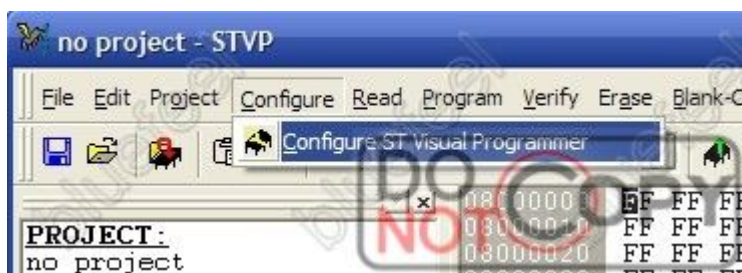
no project - STVP

File Edit Project Configure Read Program Verify Erase Blank-C

Configure ST Visual Programmer

DO NOT COPY

08000000 FF FF FF
08000010 FF FF FF
08000020 FF FF FF

PROJECT:
no project